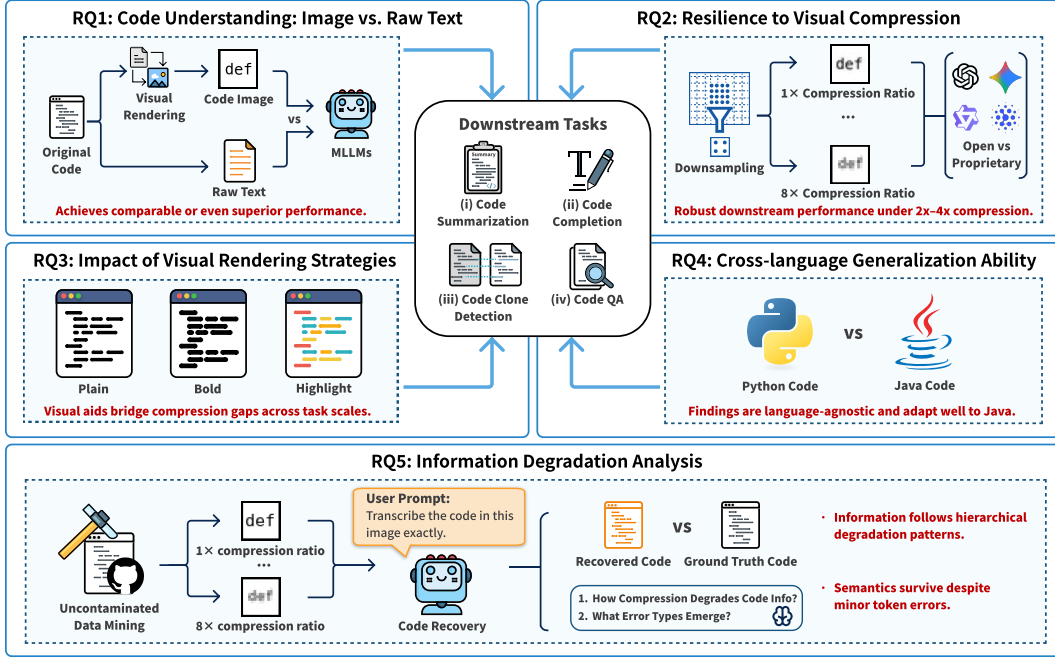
RQ1: Code Understanding: Image vs. Raw Text

Original Code

Visual Rendering

def

Code Image

vs

MLLMs

Raw Text

Achieves comparable or even superior performance.

RQ2: Resilience to Visual Compression

Downsampling

def

1× Compression Ratio

...

def

8× Compression Ratio

Open vs Proprietary

Robust downstream performance under 2x–4x compression.

Downstream Tasks

Summary

(i) Code Summarization

(ii) Code Completion

(iii) Code Clone Detection

(iv) Code QA

RQ3: Impact of Visual Rendering Strategies

Plain

Bold

Highlight

Visual aids bridge compression gaps across task scales.

RQ4: Cross-language Generalization Ability

Python Code

vs

Java Code

Findings are language-agnostic and adapt well to Java.

RQ5: Information Degradation Analysis

Uncontaminated Data Mining

def

1× compression ratio

...

def

8× compression ratio

User Prompt:
Transcribe the code in this image exactly.

Code Recovery

Recovered Code

vs

Ground Truth Code

1. How Compression Degrades Code Info?
2. What Error Types Emerge?

· Information follows hierarchical degradation patterns.

· Semantics survive despite minor token errors.